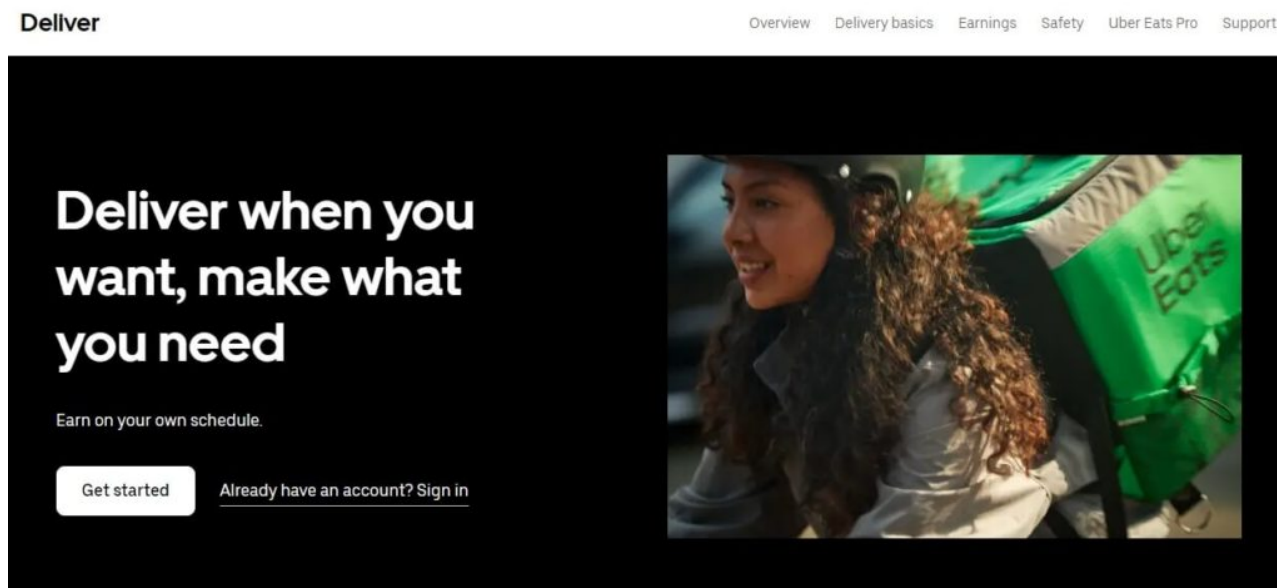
Deliver

Overview Delivery basics Earnings Safety Uber Eats Pro Support

Deliver when you want, make what you need

Earn on your own schedule.

Get started

Already have an account? Sign in

Uber Eats